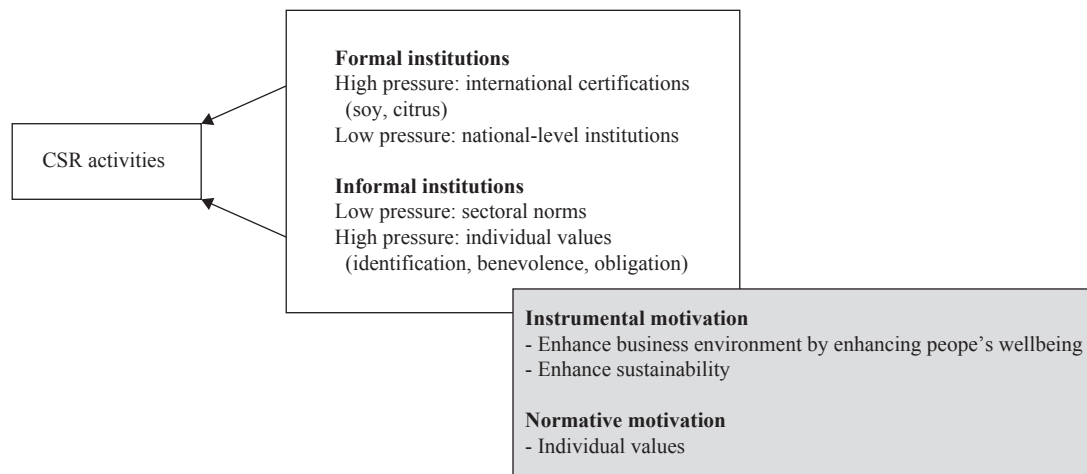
CSR activities

**Formal institutions**
High pressure: international certifications (soy, citrus)
Low pressure: national-level institutions

**Informal institutions**
Low pressure: sectoral norms
High pressure: individual values (identification, benevolence, obligation)

**Instrumental motivation**
- Enhance business environment by enhancing peope's wellbeing
- Enhance sustainability

**Normative motivation**
- Individual values